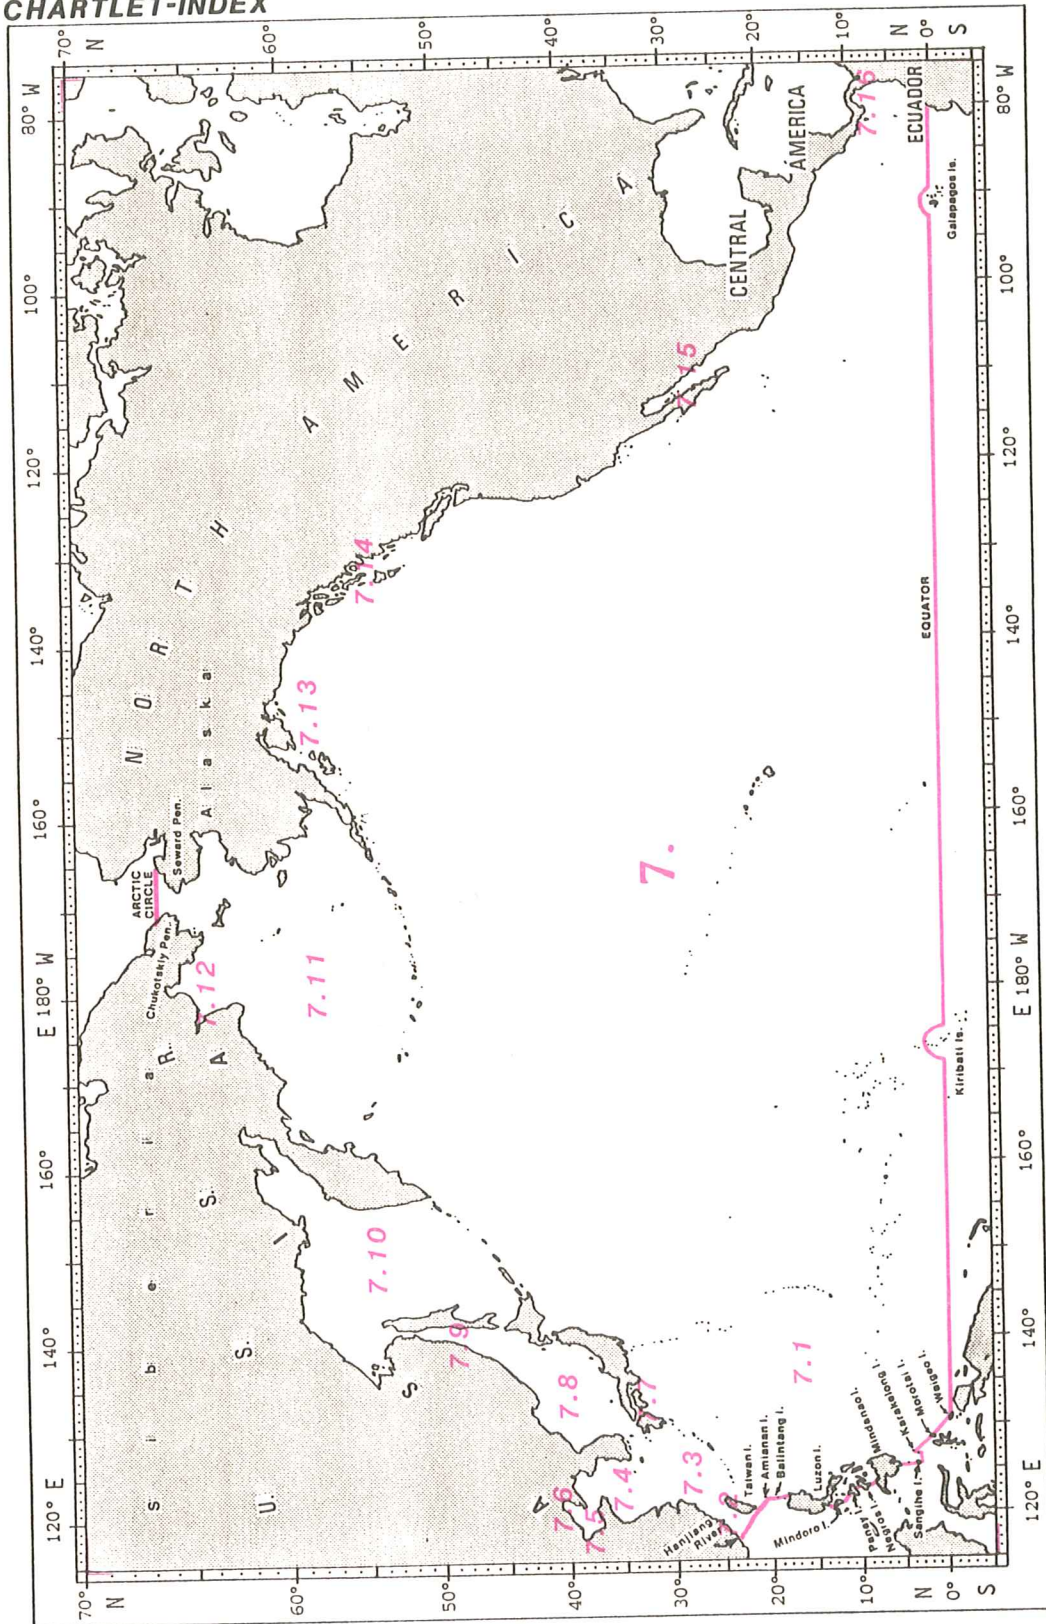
CHARTLET-INDEX

70° N
60°
50°
40°
30°
20°
10°
N 0° S

80° W
100°
120°
140°
160°
E 180° W
160°
140°
120° E

N O R T H A M E R I C A
CENTRAL AMERICA
ECUADOR
Galapagos Is.
EQUATOR
Kiribati Is.
Alaska
Seward Pen.
ARCTIC CIRCLE
Chukotskiy Pen.
Siberia
U. S. S. R.

7.15
7.15
7.14
7.13
7.
7.12
7.11
7.10
7.9
7.8
7.7
7.1
7.6
7.5
7.4
7.3
7.2

Taiwan I.
Amianan I.
Balintang I.
Luzon I.
Mindoro I.
Hanliang River
Panay I.
Negros I.
Mindanao I.
Karakelong I.
Morotai I.
Waigeo I.
Sangihe I.

30° W
100°
120°
140°
160°
E 180° W
160°
140°
120° E

70° N
60°
50°
40°
30°
20°
10°
N 0° S